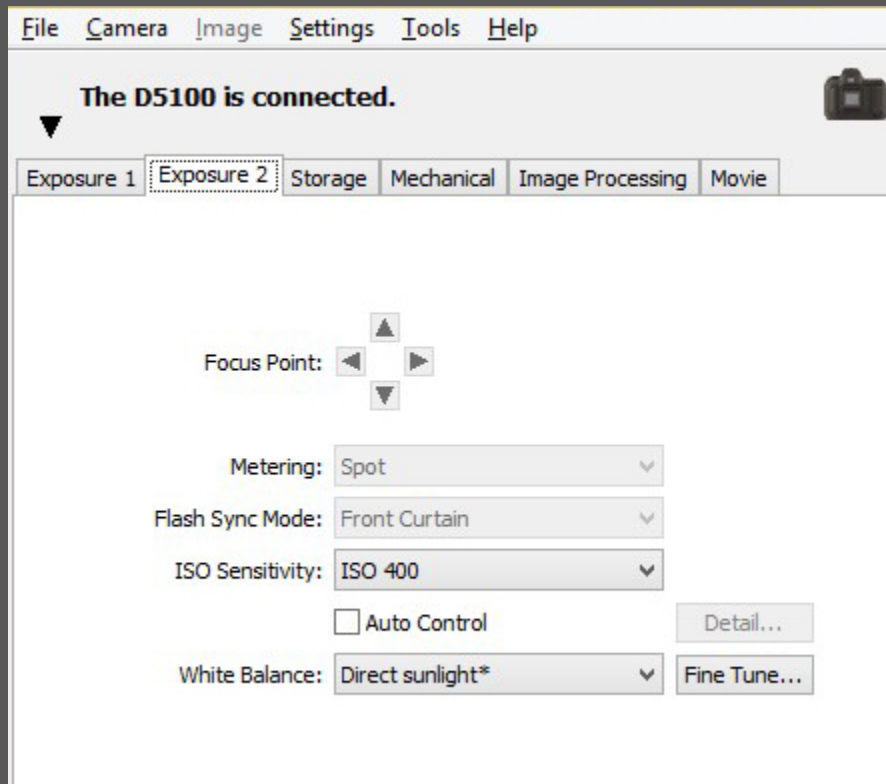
File Camera Image Settings Tools Help

The D5100 is connected.

Exposure 1 | Exposure 2 | Storage | Mechanical | Image Processing | Movie

Focus Point:

Metering: Spot

Flash Sync Mode: Front Curtain

ISO Sensitivity: ISO 400

Auto Control

Detail...

White Balance: Direct sunlight*

Fine Tune...